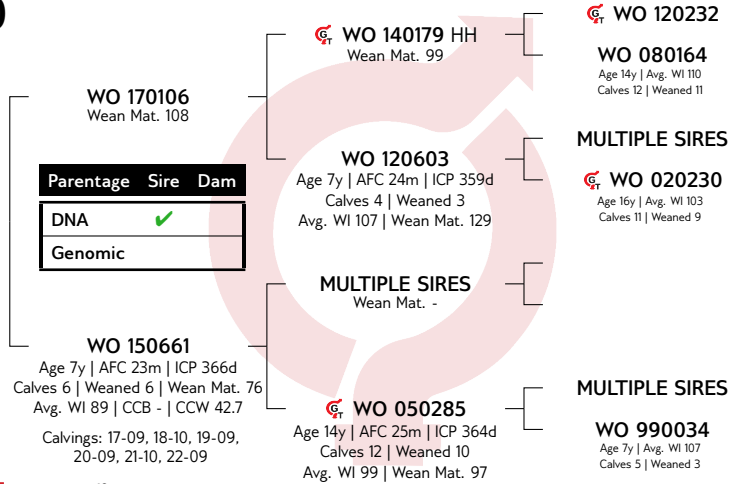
WO 170106
Wean Mat. 108

| Parentage | Sire | Dam |
|---|---|---|
| DNA | ✔ | |
| Genomic | | |

WO 150661
Age 7y | AFC 23m | ICP 366d
Calves 6 | Weaned 6 | Wean Mat. 76
Avg. WI 89 | CCB - | CCW 42.7

Calvings: 17-09, 18-10, 19-09, 20-09, 21-10, 22-09

WO 140179 HH
Wean Mat. 99

WO 120603
Age 7y | AFC 24m | ICP 359d
Calves 4 | Weaned 3
Avg. WI 107 | Wean Mat. 129

MULTIPLE SIRES
Wean Mat. -

WO 050285
Age 14y | AFC 25m | ICP 364d
Calves 12 | Weaned 10
Avg. WI 99 | Wean Mat. 97

WO 120232

WO 080164
Age 14y | Avg. WI 110
Calves 12 | Weaned 11

MULTIPLE SIRES

WO 020230
Age 16y | Avg. WI 103
Calves 11 | Weaned 9

MULTIPLE SIRES

WO 990034
Age 7y | Avg. WI 107
Calves 5 | Weaned 3